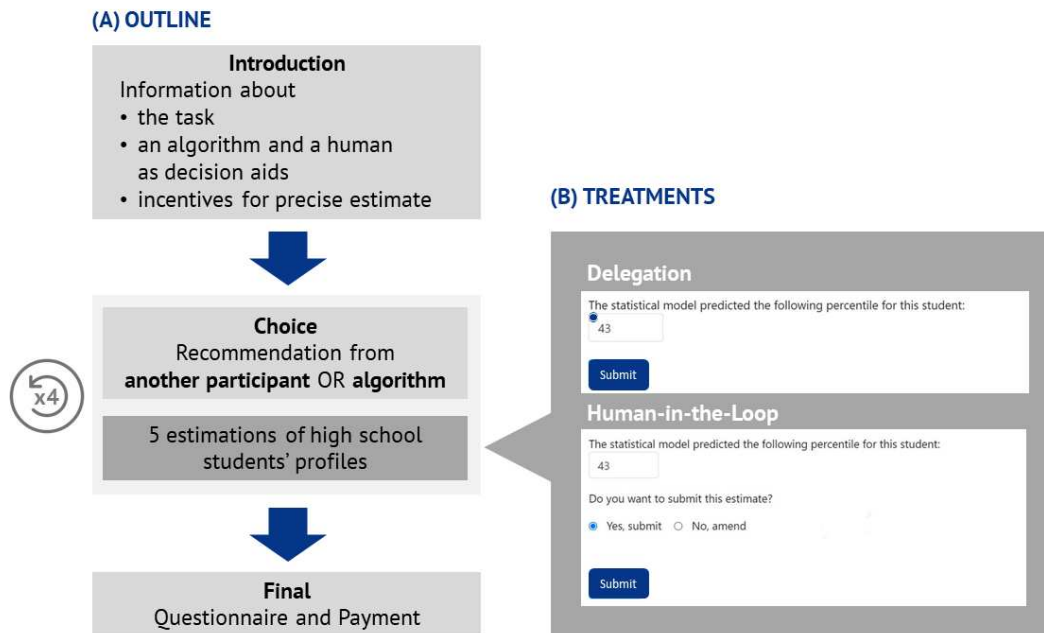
(A) OUTLINE

Introduction
Information about
• the task
• an algorithm and a human as decision aids
• incentives for precise estimate

Choice
Recommendation from
**another participant** OR **algorithm**

5 estimations of high school students' profiles

x4

Final
Questionnaire and Payment

(B) TREATMENTS

Delegation
The statistical model predicted the following percentile for this student:
43
Submit

Human-in-the-Loop
The statistical model predicted the following percentile for this student:
43
Do you want to submit this estimate?
Yes, submit No, amend
Submit